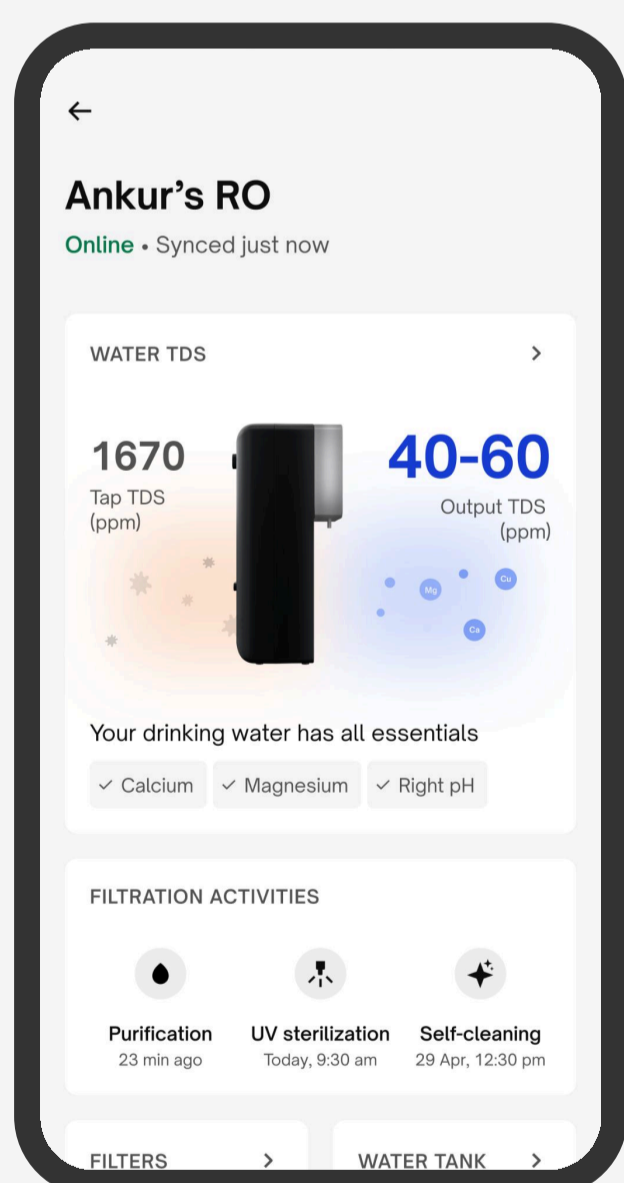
←

Ankur's RO

Online • Synced just now

WATER TDS >

1670
Tap TDS
(ppm)

40-60
Output TDS
(ppm)

Mg Cu Ca

Your drinking water has all essentials

✓ Calcium ✓ Magnesium ✓ Right pH

FILTRATION ACTIVITIES

Purification
23 min ago

UV sterilization
Today, 9:30 am

Self-cleaning
29 Apr, 12:30 pm

FILTERS >

WATER TANK >